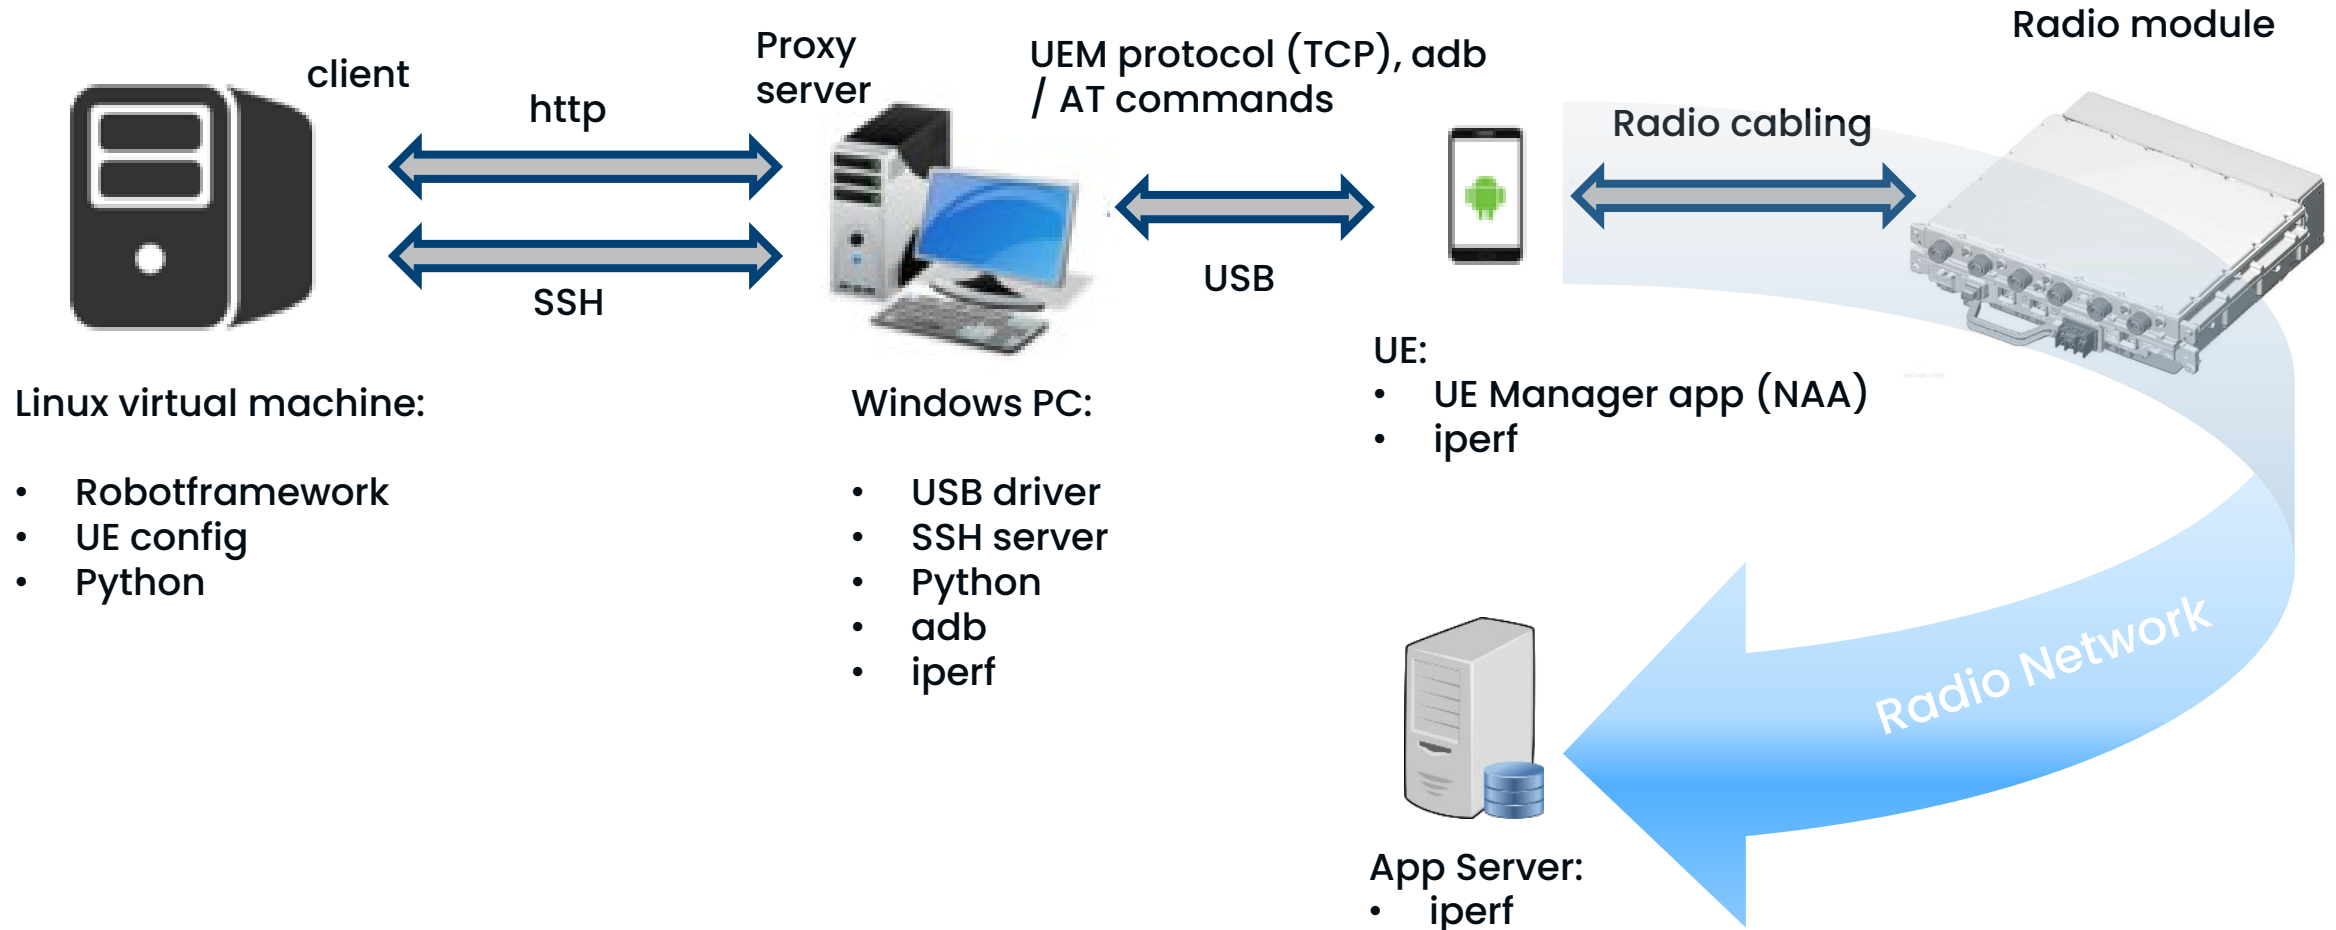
client

http

SSH

Proxy server

UEM protocol (TCP), adb / AT commands

USB

Radio module

Radio cabling

Linux virtual machine:

- Robotframework
- UE config
- Python

Windows PC:

- USB driver
- SSH server
- Python
- adb
- iperf

UE:

- UE Manager app (NAA)
- iperf

Radio Network

App Server:

- iperf